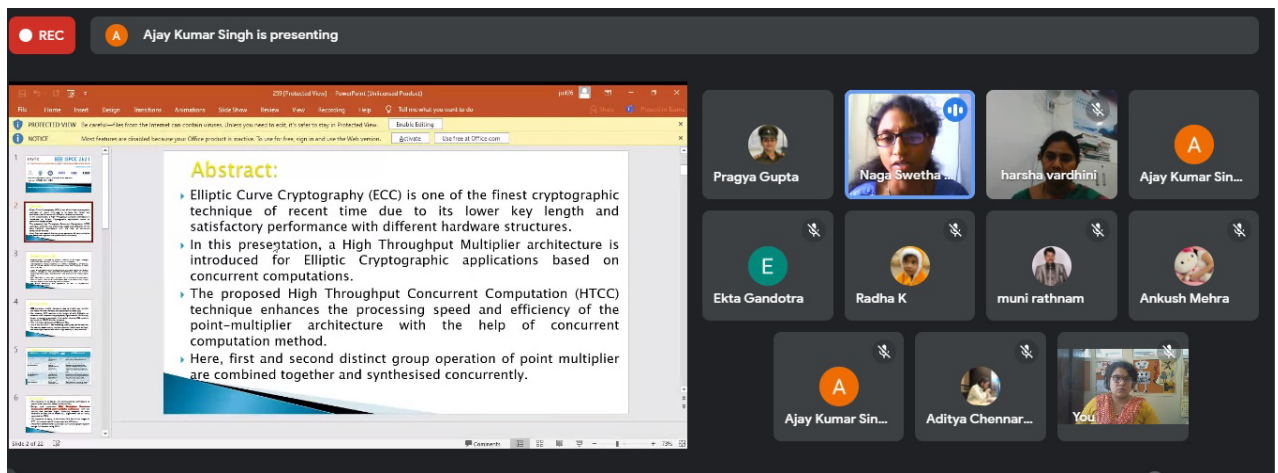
REC

A Ajay Kumar Singh is presenting

PROTECTED VIEW Be careful—files from the Internet can contain viruses. Unless you need to edit, it's safer to stay in Protected View. Enable Editing

NOTICE Most features are disabled because your Office product is inactive. To use for free, sign in and use the Web version. Activate Use free at Office.com

Abstract:

Elliptic Curve Cryptography (ECC) is one of the finest cryptographic technique of recent time due to its lower key length and satisfactory performance with different hardware structures.

In this presentation, a High Throughput Multiplier architecture is introduced for Elliptic Cryptographic applications based on concurrent computations.

The proposed High Throughput Concurrent Computation (HTCC) technique enhances the processing speed and efficiency of the point-multiplier architecture with the help of concurrent computation method.

Here, first and second distinct group operation of point multiplier are combined together and synthesised concurrently.

Slide 2 of 22

Pragya Gupta

Naga Swetha ...

harsha vardhini

A Ajay Kumar Sin...

E Ekta Gandotra

Radha K

muni rathnam

Ankush Mehra

A Ajay Kumar Sin...

Aditya Chennar...

You